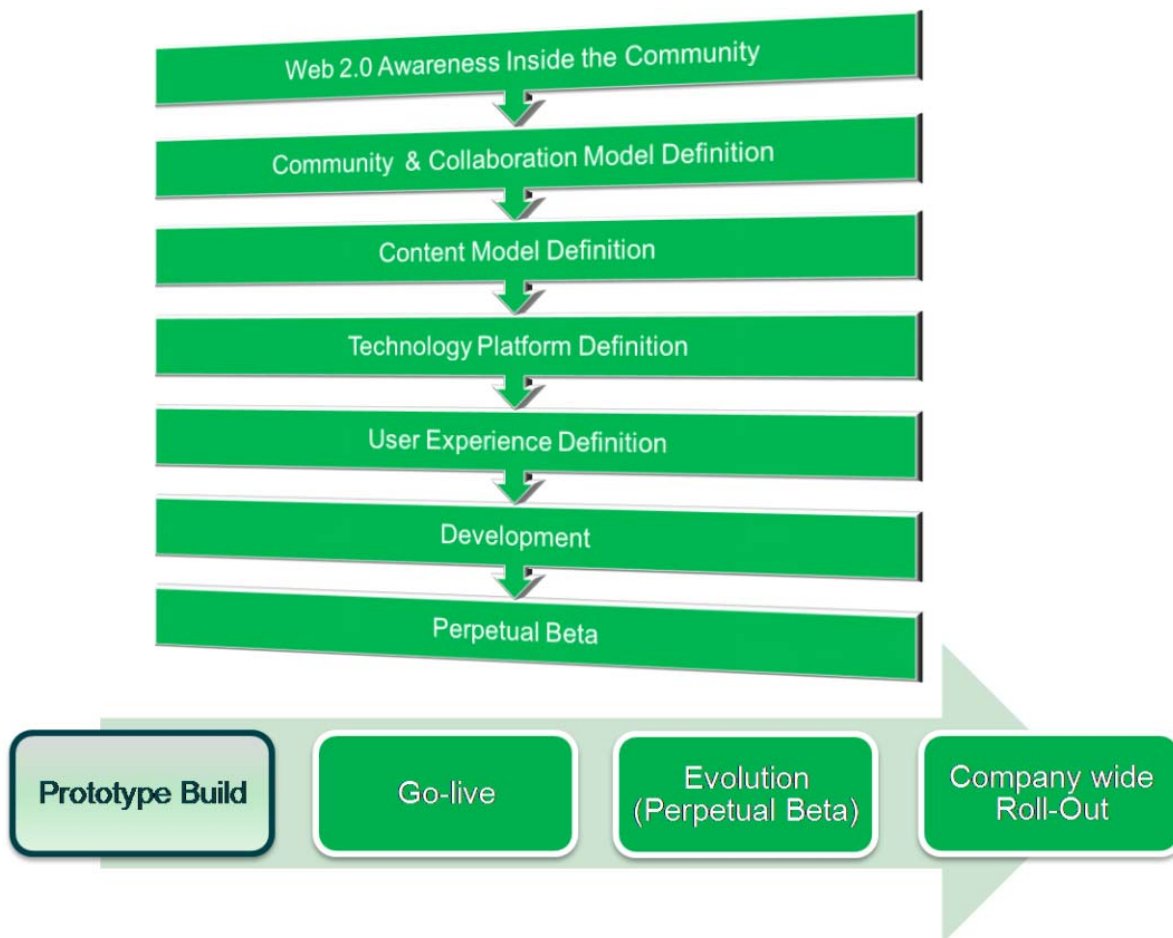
Web 2.0 Awareness Inside the Community

Community & Collaboration Model Definition

Content Model Definition

Technology Platform Definition

User Experience Definition

Development

Perpetual Beta

Prototype Build

Go-live

Evolution (Perpetual Beta)

Company wide Roll-Out